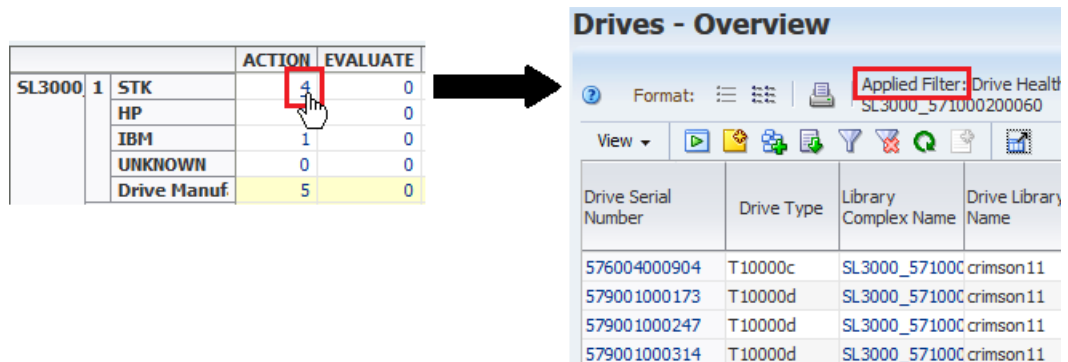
| | | | ACTION | EVALUATE |
|---|---|---|---|---|
| SL3000 | 1 | STK | 4 | 0 |
| | | HP | 0 | 0 |
| | | IBM | 1 | 0 |
| | | UNKNOWN | 0 | 0 |
| | | Drive Manuf | 5 | 0 |

Drives - Overview

Format: Applied Filter: Drive Health SL3000_571000200060

View

| Drive Serial Number | Drive Type | Library Complex Name | Drive Library Name |
|---|---|---|---|
| 576004000904 | T10000c | SL3000_57100 | crimson11 |
| 579001000173 | T10000d | SL3000_57100 | crimson11 |
| 579001000247 | T10000d | SL3000_57100 | crimson11 |
| 579001000314 | T10000d | SL3000_57100 | crimson11 |